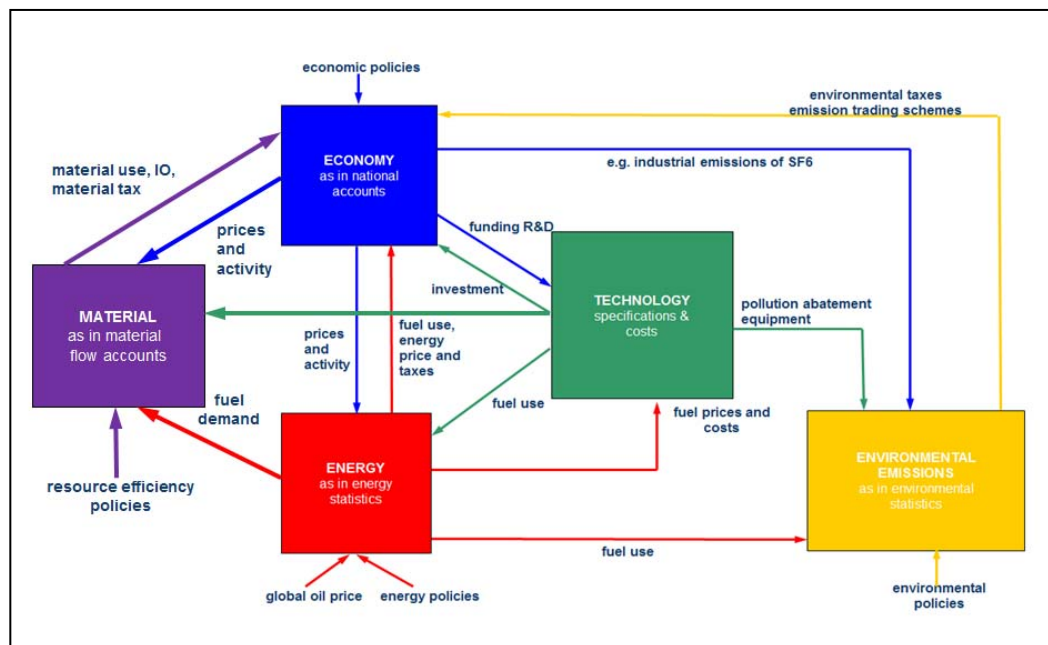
economic policies

environmental taxes
emission trading schemes

material use, IO,
material tax

ECONOMY
as in national accounts

e.g. industrial emissions of SF6

prices and activity

funding R&D

MATERIAL
as in material flow accounts

investment

TECHNOLOGY
specifications & costs

pollution abatement equipment

prices and activity

fuel use, energy price and taxes

fuel demand

fuel use

fuel prices and costs

ENERGY
as in energy statistics

ENVIRONMENTAL EMISSIONS
as in environmental statistics

resource efficiency policies

fuel use

global oil price

energy policies

environmental policies